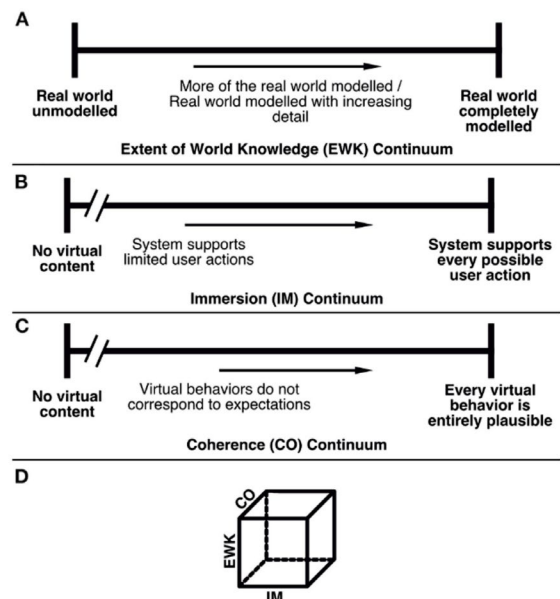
A

Real world unmodelled

More of the real world modelled / Real world modelled with increasing detail

Real world completely modelled

Extent of World Knowledge (EWK) Continuum

B

No virtual content

System supports limited user actions

System supports every possible user action

Immersion (IM) Continuum

C

No virtual content

Virtual behaviors do not correspond to expectations

Every virtual behavior is entirely plausible

Coherence (CO) Continuum

D

CO

EWK

IM